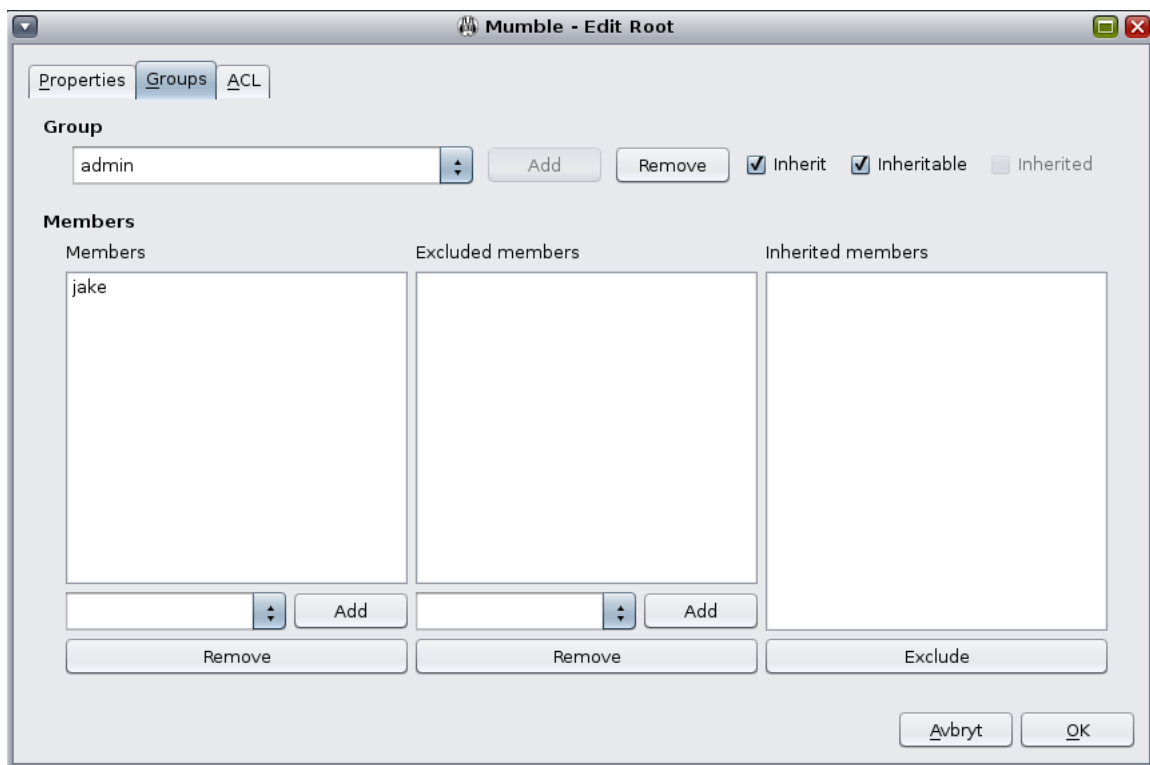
Mumble - Edit Root

Properties Groups ACL

Group

admin

Add Remove Inherit Inheritable Inherited

Members

Members

jake

Add

Remove

Excluded members

Add

Remove

Inherited members

Exclude

Avbryt OK